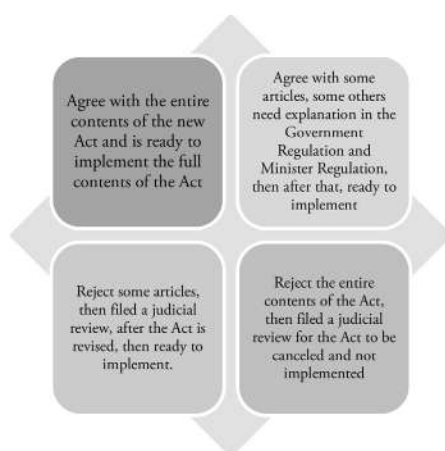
Agree with the entire contents of the new Act and is ready to implement the full contents of the Act

Agree with some articles, some others need explanation in the Government Regulation and Minister Regulation, then after that, ready to implement

Reject some articles, then filed a judicial review, after the Act is revised, then ready to implement.

Reject the entire contents of the Act, then filed a judicial review for the Act to be canceled and not implemented